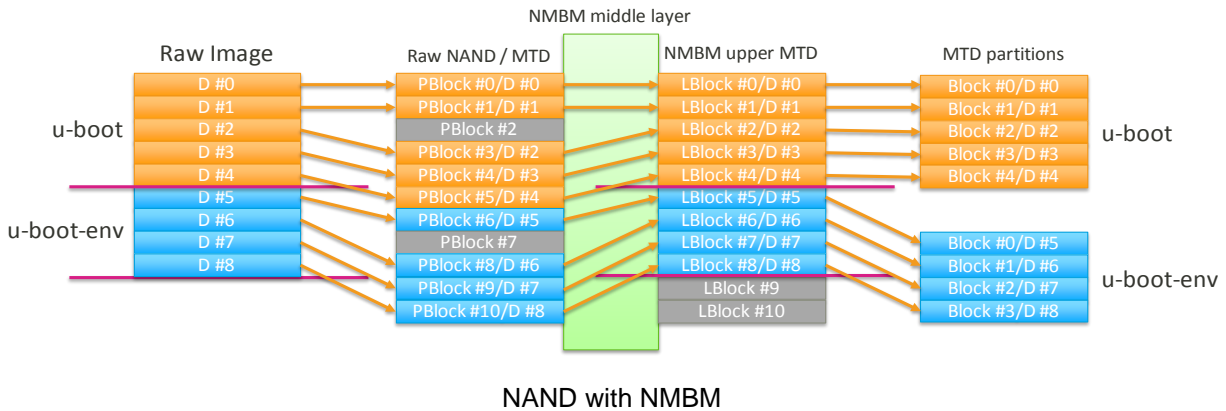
NMBM middle layer

Raw Image

Raw NAND / MTD

NMBM upper MTD

MTD partitions

u-boot

D #0
D #1
D #2
D #3
D #4

u-boot-env

D #5
D #6
D #7
D #8

PBlock #0/D #0
PBlock #1/D #1
PBlock #2
PBlock #3/D #2
PBlock #4/D #3
PBlock #5/D #4
PBlock #6/D #5
PBlock #7
PBlock #8/D #6
PBlock #9/D #7
PBlock #10/D #8

LBlock #0/D #0
LBlock #1/D #1
LBlock #2/D #2
LBlock #3/D #3
LBlock #4/D #4
LBlock #5/D #5
LBlock #6/D #6
LBlock #7/D #7
LBlock #8/D #8
LBlock #9
LBlock #10

Block #0/D #0
Block #1/D #1
Block #2/D #2
Block #3/D #3
Block #4/D #4

u-boot

Block #0/D #5
Block #1/D #6
Block #2/D #7
Block #3/D #8

u-boot-env

NAND with NMBM